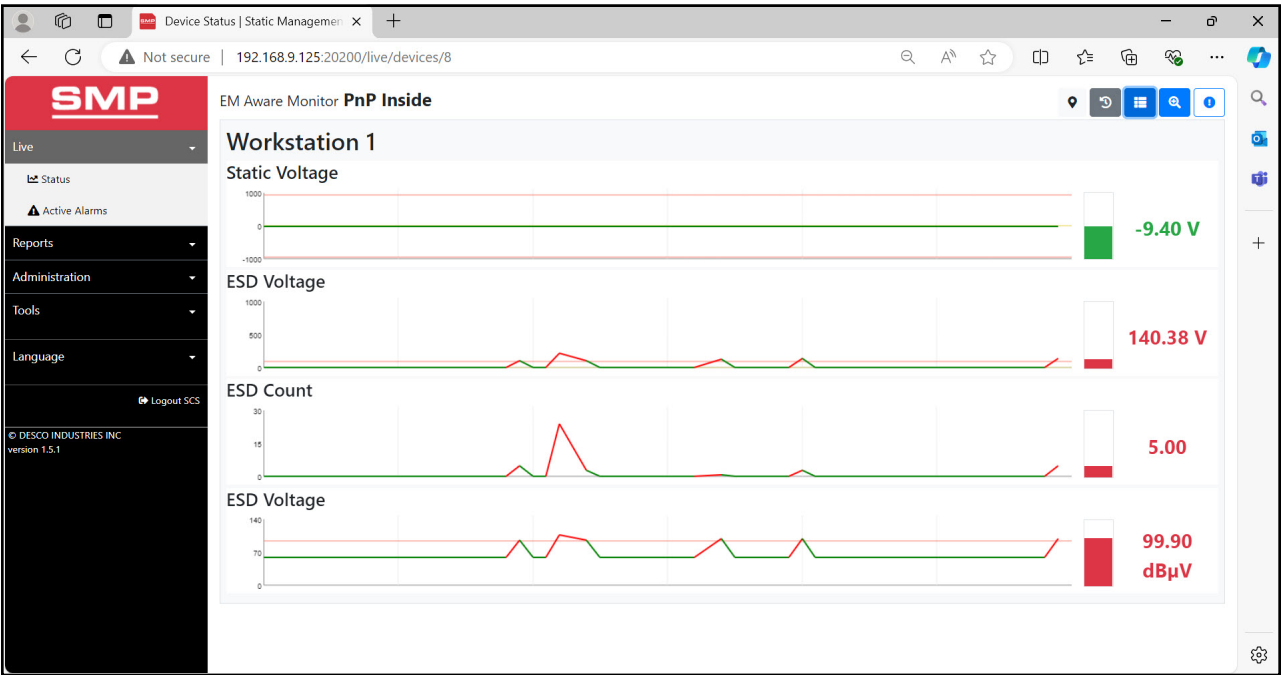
Device Status | Static Managemen ×

Not secure | 192.168.9.125:20200/live/devices/8

SMP

Live

Status

Active Alarms

Reports

Administration

Tools

Language

Logout SCS

© DESCO INDUSTRIES INC
version 1.5.1

EM Aware Monitor **PnP Inside**

Workstation 1

Static Voltage

1000
0
-1000

-9.40 V

ESD Voltage

1000
500
0

140.38 V

ESD Count

30
15
0

5.00

ESD Voltage

140
70
0

99.90 dBµV